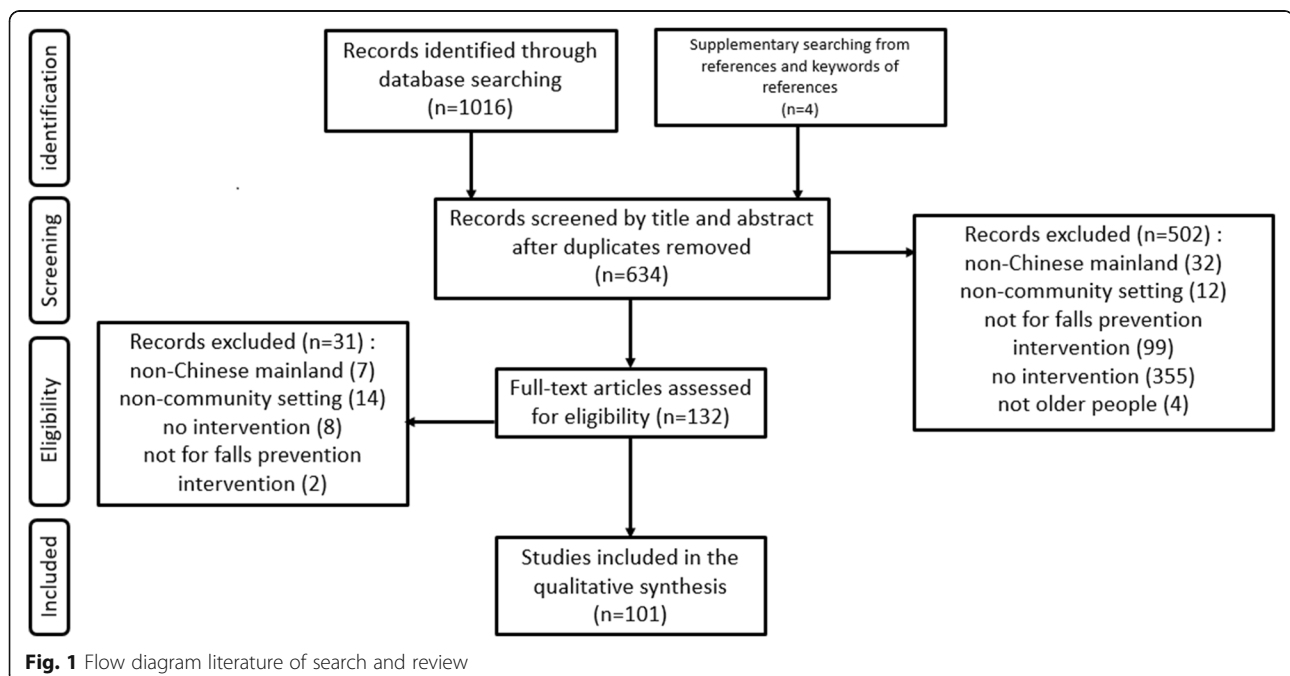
identification

Records identified through database searching (n=1016)

Supplementary searching from references and keywords of references (n=4)

Screening

Records screened by title and abstract after duplicates removed (n=634)

Records excluded (n=502) : non-Chinese mainland (32) non-community setting (12) not for falls prevention intervention (99) no intervention (355) not older people (4)

Eligibility

Records excluded (n=31) : non-Chinese mainland (7) non-community setting (14) no intervention (8) not for falls prevention intervention (2)

Full-text articles assessed for eligibility (n=132)

Included

Studies included in the qualitative synthesis (n=101)

**Fig. 1** Flow diagram literature of search and review